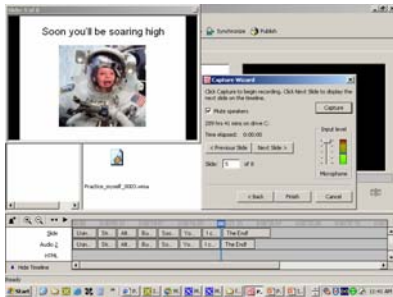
Slide 5 of 6

Soon you'll be soaring high

Synchronize Publish

Capture Wizard

Click Capture to begin recording. Click Next Slide to display the next slide on the timeline.

Capture

Mute speakers

Input level

Time elapsed: 0:00:00

< Previous Slide Next Slide >

Slide: 5 of 6

Microphone

< Back Finish Cancel

Practice_myself_0003.wma

Slide
Audio 1
HTML

The End!
The End!

Hide Timeline

Ready

Start